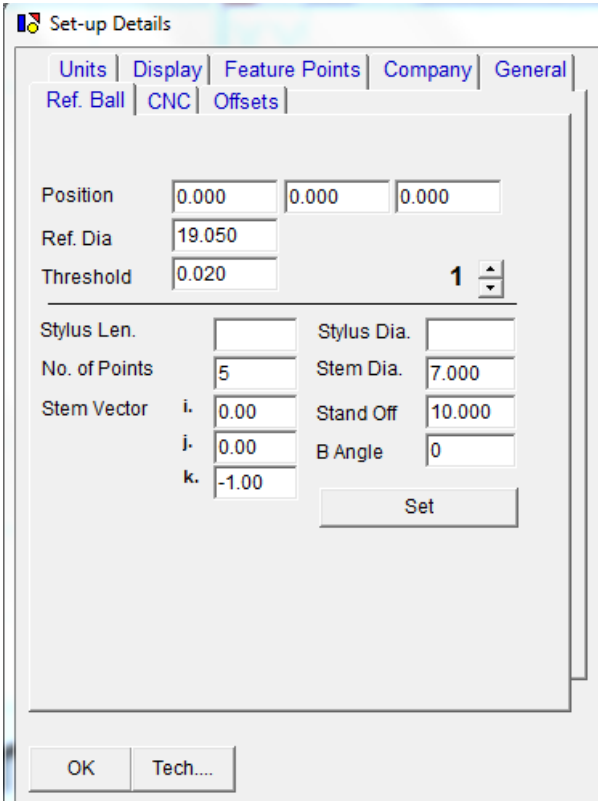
Set-up Details

Units | Display | Feature Points | Company | General
Ref. Ball | CNC | Offsets

Position 0.000 0.000 0.000
Ref. Dia 19.050
Threshold 0.020 1

Stylus Len. Stylus Dia.
No. of Points 5 Stem Dia. 7.000
Stem Vector i. 0.00 Stand Off 10.000
j. 0.00 B Angle 0
k. -1.00

Set

OK Tech....